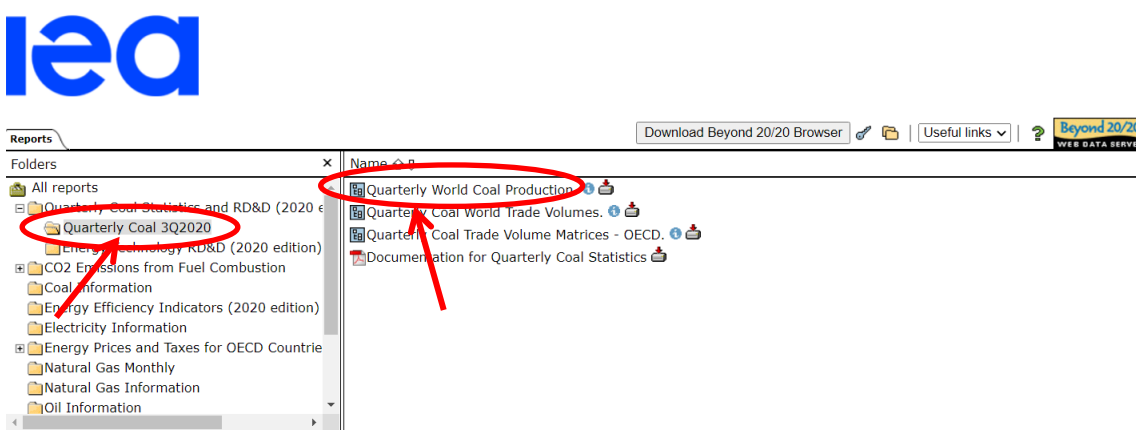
iea

Reports

Download Beyond 20/20 Browser

Useful links

?

Beyond 20/20 WEB DATA SERV

Folders ×

All reports

Quarterly Coal Statistics and RD&D (2020 e

Quarterly Coal 3Q2020

Energy Technology RD&D (2020 edition)

CO2 Emissions from Fuel Combustion

Coal Information

Energy Efficiency Indicators (2020 edition)

Electricity Information

Energy Prices and Taxes for OECD Countrie

Natural Gas Monthly

Natural Gas Information

Oil Information

Name

Quarterly World Coal Production

Quarterly Coal World Trade Volumes.

Quarterly Coal Trade Volume Matrices - OECD.

Documentation for Quarterly Coal Statistics